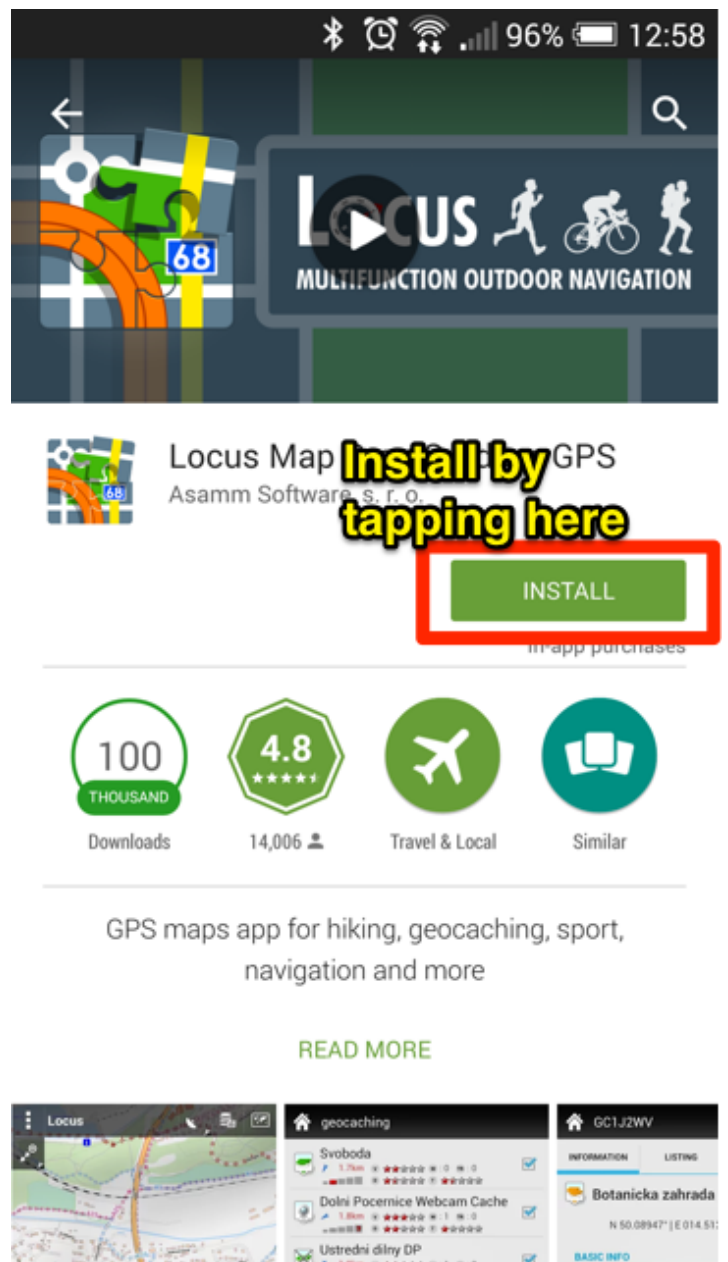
96% 12:58

68

LOCUS
MULTIFUNCTION OUTDOOR NAVIGATION

Locus Map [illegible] GPS
Asamm Software, s. r. o.

Install by tapping here

INSTALL

In-app purchases

100 THOUSAND
Downloads

4.8
14,006

Travel & Local

Similar

GPS maps app for hiking, geocaching, sport, navigation and more

READ MORE

Locus

geocaching
Svoboda
1.7km
Dolni Pocernice Webcam Cache
1.8km
Ustredni dilny DP

GC1J2WV
INFORMATION
LISTING
Botanicka zahrada
N 50.08947° | E 014.51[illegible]
BASIC INFO